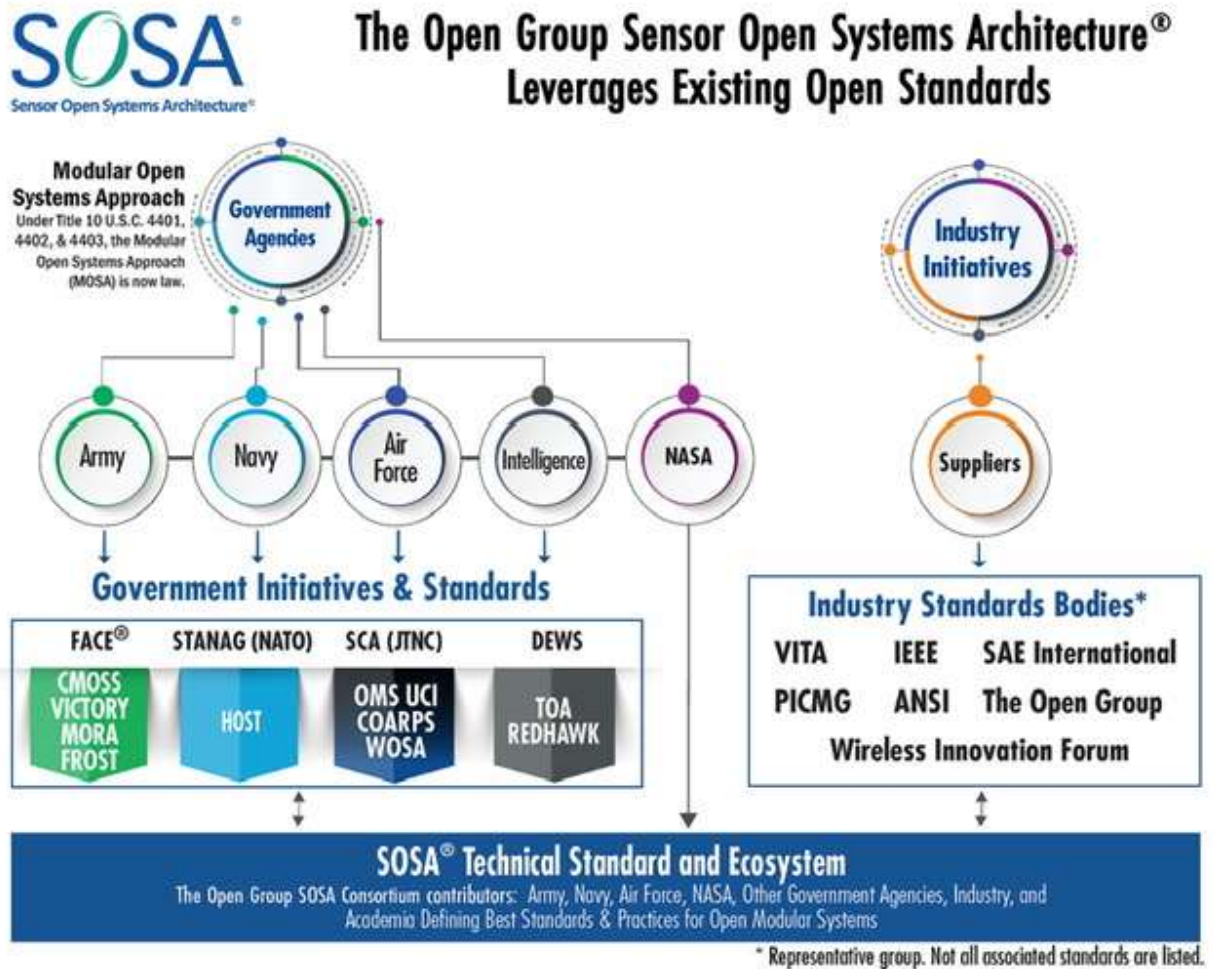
SOSA®
Sensor Open Systems Architecture®

The Open Group Sensor Open Systems Architecture®
Leverages Existing Open Standards

Modular Open Systems Approach
Under Title 10 U.S.C. 4401, 4402, & 4403, the Modular Open Systems Approach (MOSA) is now law.

Government Agencies

Industry Initiatives

Army
Navy
Air Force
Intelligence
NASA

Suppliers

Government Initiatives & Standards

FACE®
CMOSS
VICTORY
MORA
FROST

STANAG (NATO)
HOST

SCA (JTNC)
OMS UCI
COARPS
WOSA

DEWS
TOA
REDHAWK

Industry Standards Bodies*

| VITA | IEEE | SAE International |
|---|---|---|
| PICMG | ANSI | The Open Group |

Wireless Innovation Forum

SOSA® Technical Standard and Ecosystem
The Open Group SOSA Consortium contributors: Army, Navy, Air Force, NASA, Other Government Agencies, Industry, and Academia Defining Best Standards & Practices for Open Modular Systems

* Representative group. Not all associated standards are listed.